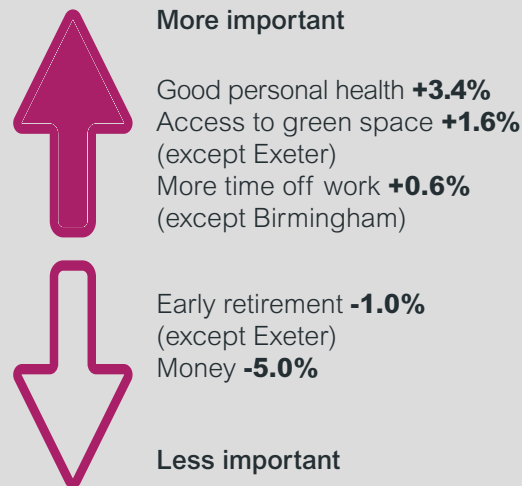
More important

Good personal health **+3.4%**
Access to green space **+1.6%**
(except Exeter)
More time off work **+0.6%**
(except Birmingham)

Early retirement **-1.0%**
(except Exeter)
Money **-5.0%**

Less important